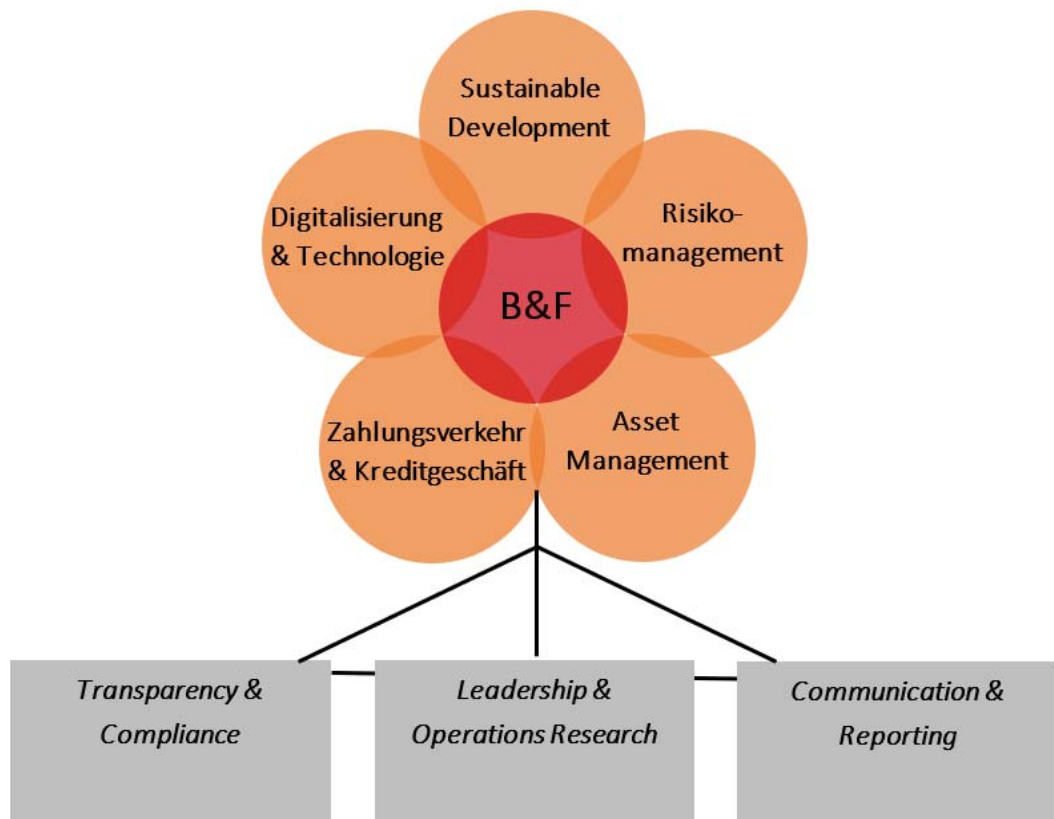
Sustainable Development

Digitalisierung & Technologie

Risikomanagement

B&F

Zahlungsverkehr & Kreditgeschäft

Asset Management

*Transparency & Compliance*

*Leadership & Operations Research*

*Communication & Reporting*